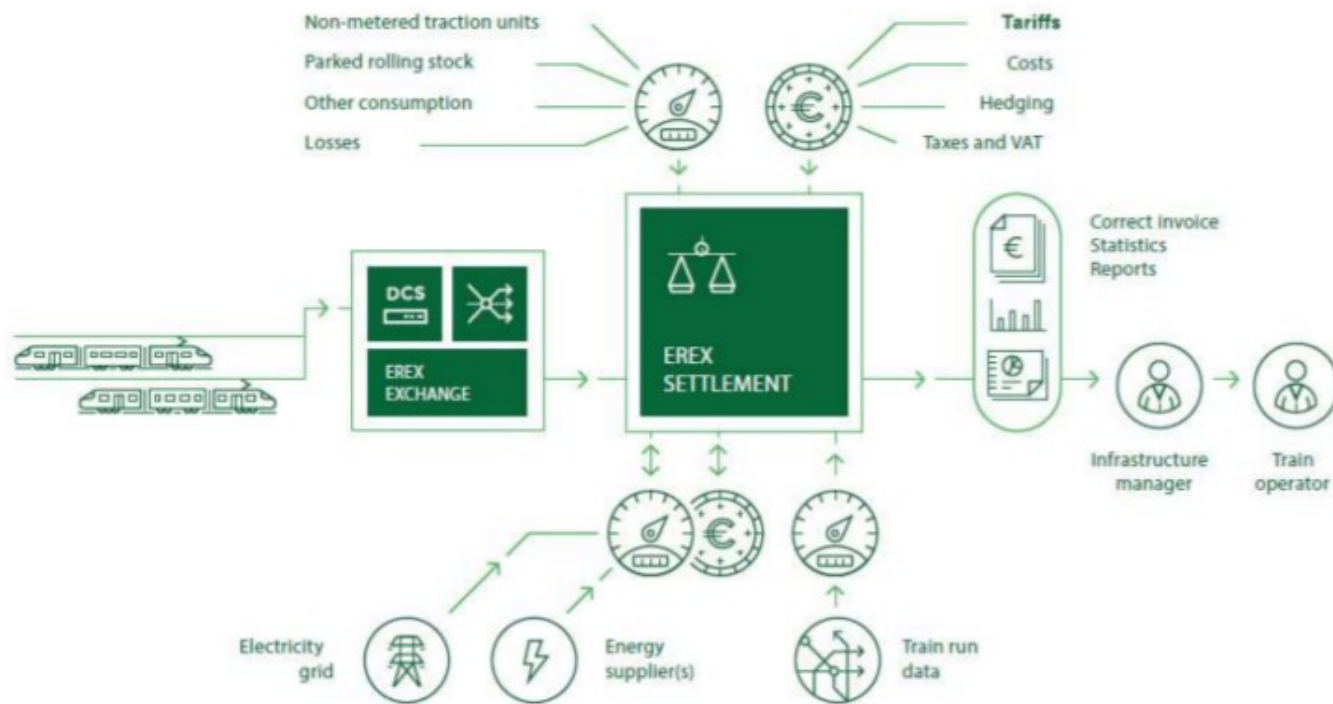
Non-metered traction units
Parked rolling stock
Other consumption
Losses

Tariffs
Costs
Hedging
Taxes and VAT

DCS

EREX
EXCHANGE

EREX
SETTLEMENT

Correct invoice
Statistics
Reports

Infrastructure
manager

Train
operator

Electricity
grid

Energy
supplier(s)

Train run
data